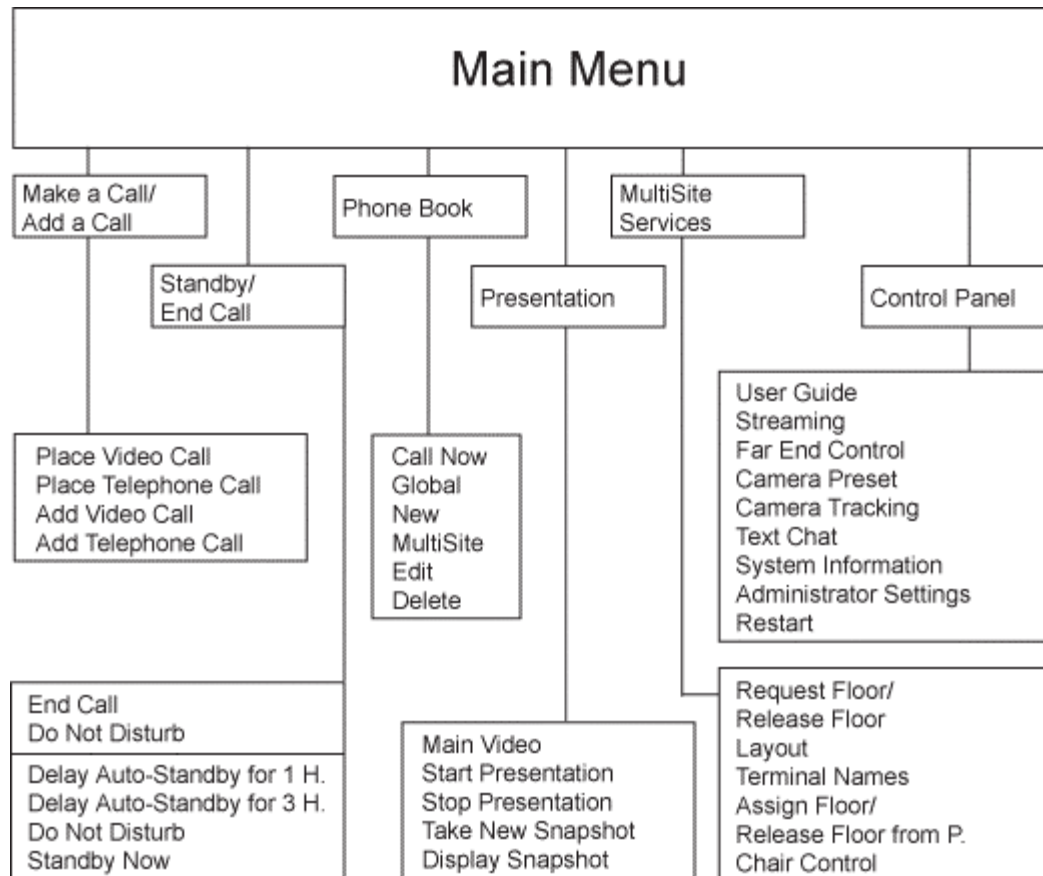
Main Menu

Make a Call/
Add a Call

Standby/
End Call

Phone Book

Presentation

MultiSite
Services

Control Panel

Place Video Call
Place Telephone Call
Add Video Call
Add Telephone Call

Call Now
Global
New
MultiSite
Edit
Delete

User Guide
Streaming
Far End Control
Camera Preset
Camera Tracking
Text Chat
System Information
Administrator Settings
Restart

End Call
Do Not Disturb

Delay Auto-Standby for 1 H.
Delay Auto-Standby for 3 H.
Do Not Disturb
Standby Now

Main Video
Start Presentation
Stop Presentation
Take New Snapshot
Display Snapshot

Request Floor/
Release Floor
Layout
Terminal Names
Assign Floor/
Release Floor from P.
Chair Control